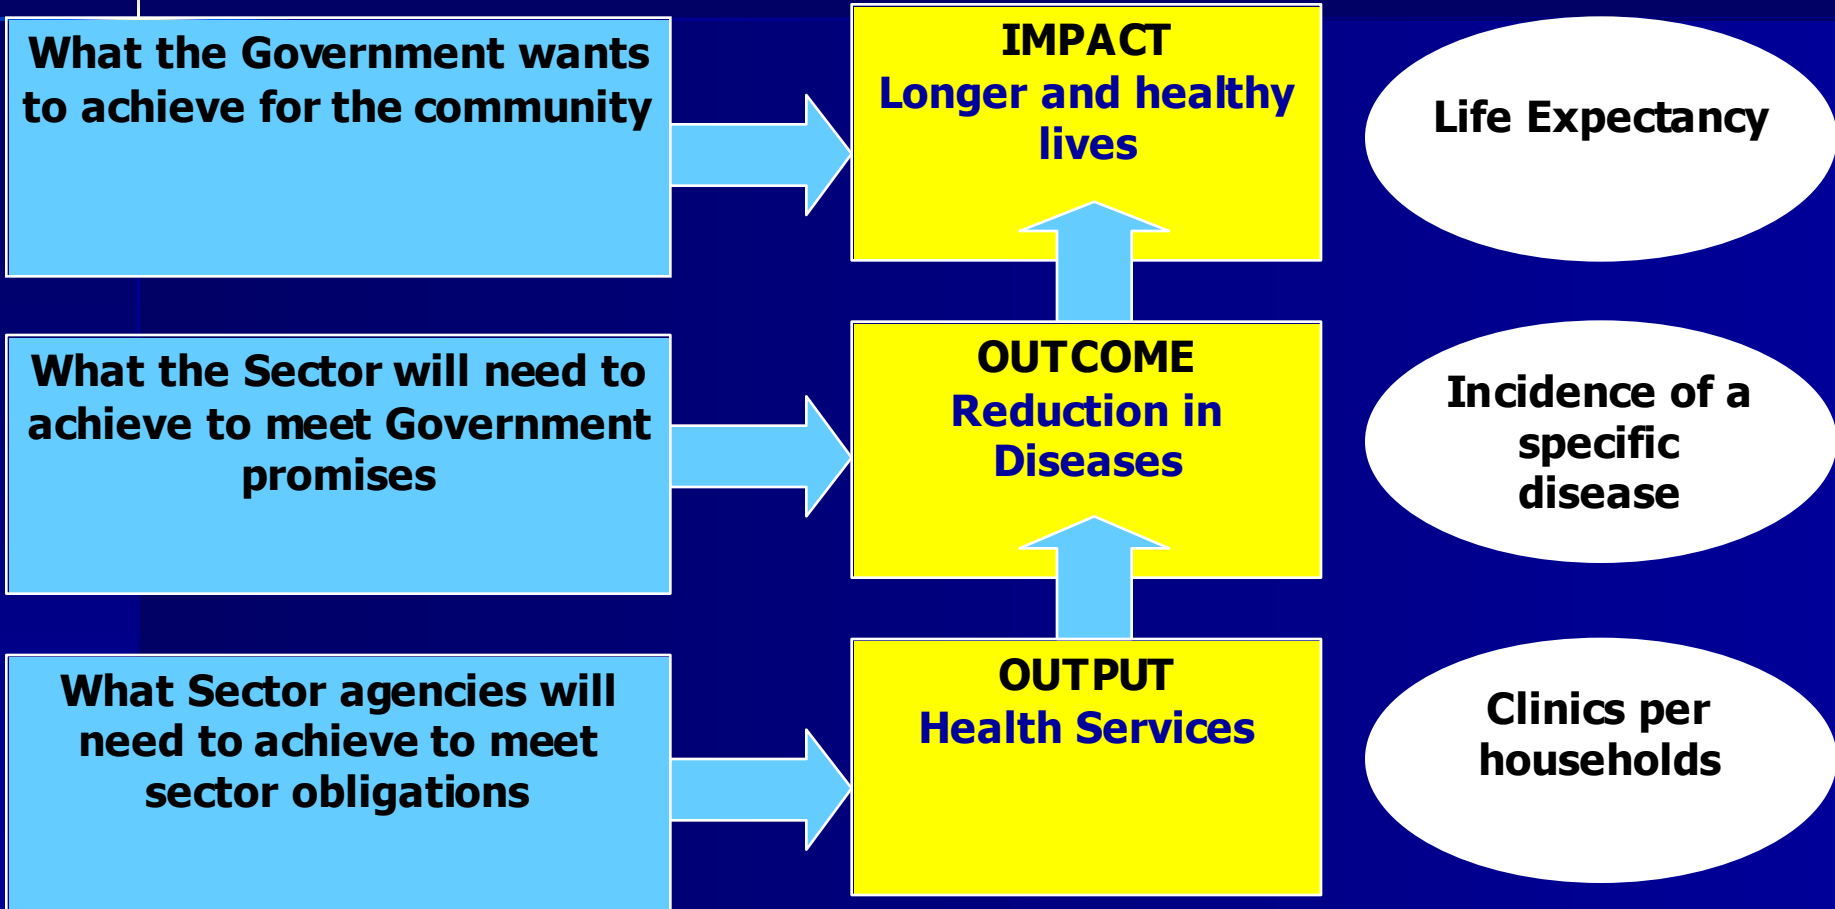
What the Government wants to achieve for the community

IMPACT
Longer and healthy lives

Life Expectancy

What the Sector will need to achieve to meet Government promises

OUTCOME
Reduction in Diseases

Incidence of a specific disease

What Sector agencies will need to achieve to meet sector obligations

OUTPUT
Health Services

Clinics per households